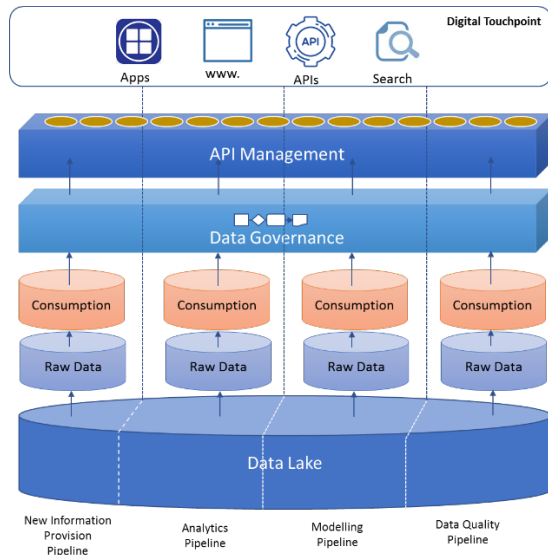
Digital Touchpoint

Apps

www.

API

APIs

Search

API Management

Data Governance

Consumption

Consumption

Consumption

Consumption

Raw Data

Raw Data

Raw Data

Raw Data

Data Lake

New Information Provision Pipeline

Analytics Pipeline

Modelling Pipeline

Data Quality Pipeline